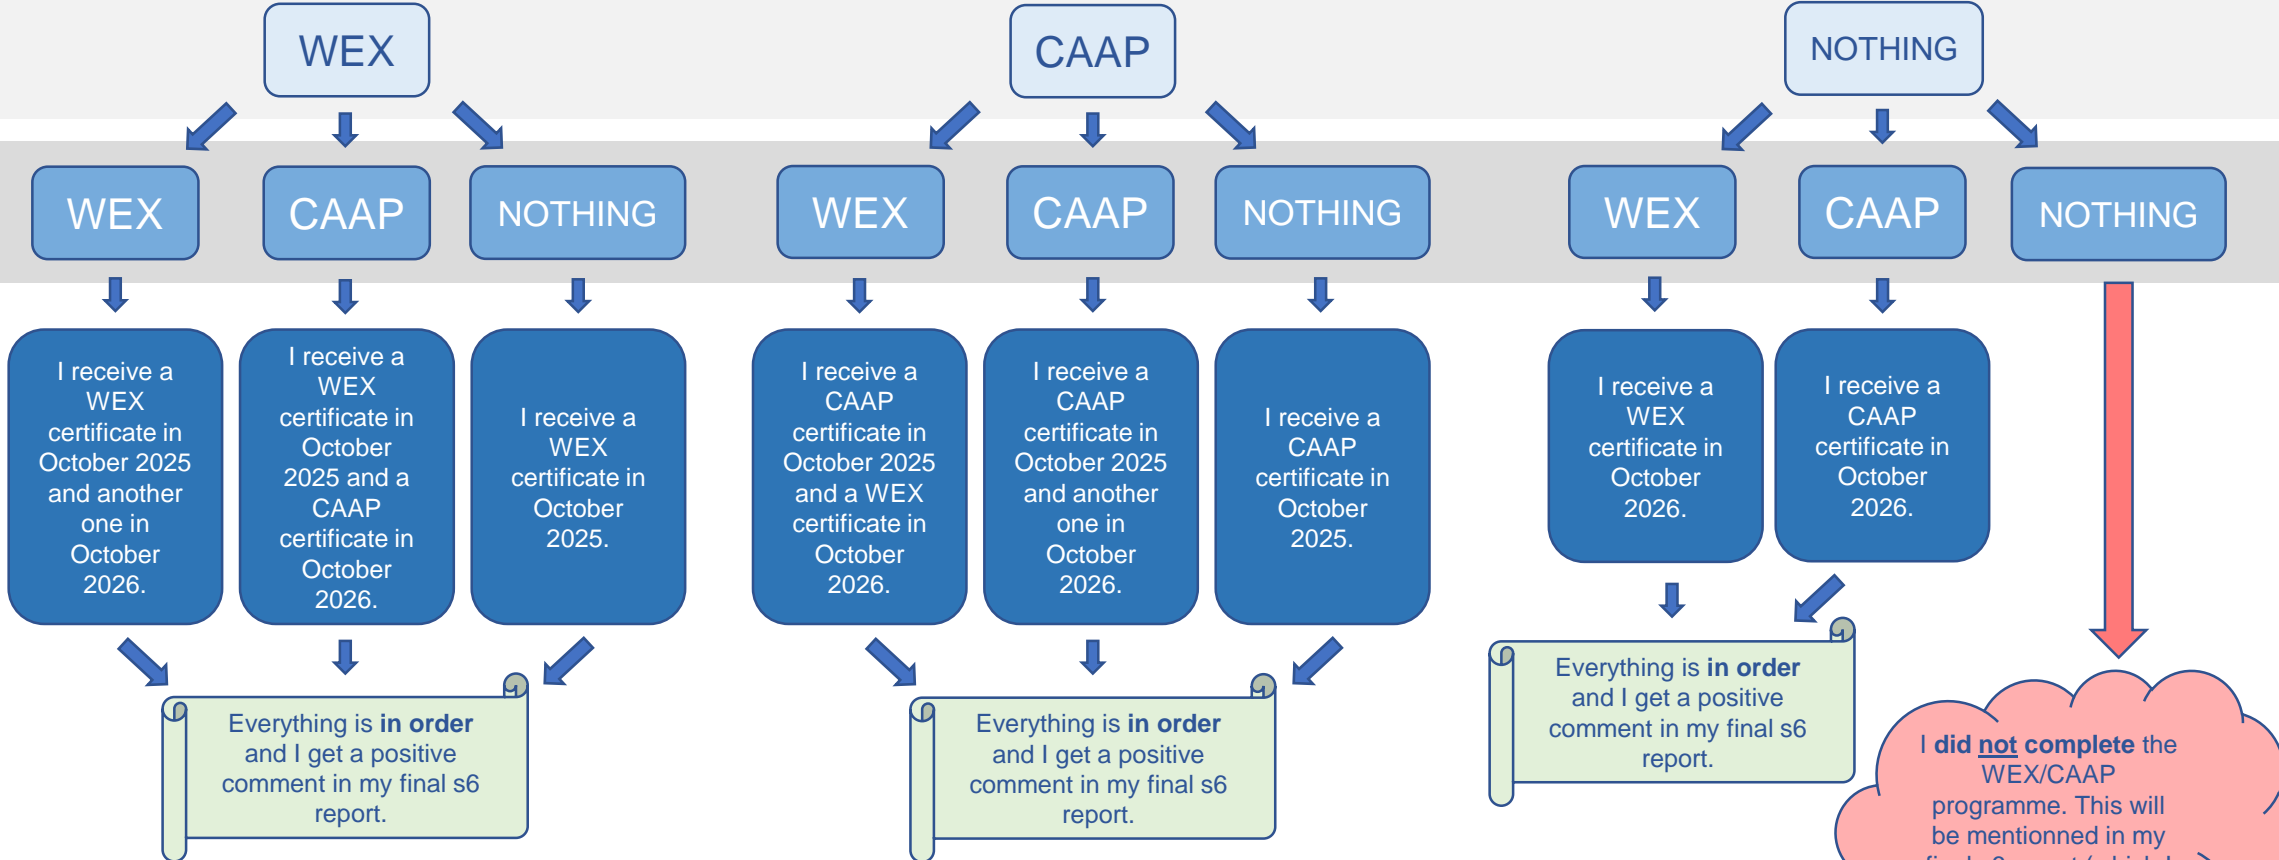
WEX

CAAP

NOTHING

WEX

CAAP

NOTHING

WEX

CAAP

NOTHING

WEX

CAAP

NOTHING

I receive a WEX certificate in October 2025 and another one in October 2026.

I receive a WEX certificate in October 2025 and a CAAP certificate in October 2026.

I receive a WEX certificate in October 2025.

I receive a CAAP certificate in October 2025 and a WEX certificate in October 2026.

I receive a CAAP certificate in October 2025 and another one in October 2026.

I receive a CAAP certificate in October 2025.

I receive a WEX certificate in October 2026.

I receive a CAAP certificate in October 2026.

Everything is **in order** and I get a positive comment in my final s6 report.

Everything is **in order** and I get a positive comment in my final s6 report.

Everything is **in order** and I get a positive comment in my final s6 report.

I **did not complete** the WEX/CAAP programme. This will be mentionned in my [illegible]